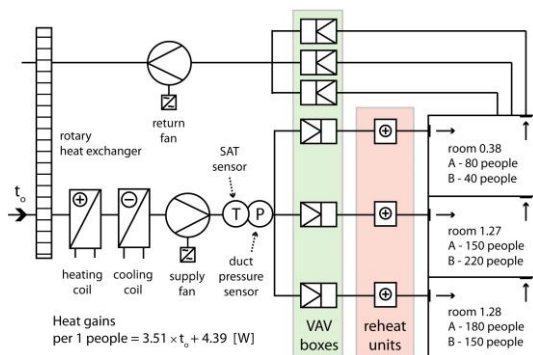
rotary heat exchanger

return fan

$t_o$

SAT sensor

T

P

duct pressure sensor

heating coil

cooling coil

supply fan

VAV boxes

reheat units

room 0.38
A - 80 people
B - 40 people

room 1.27
A - 150 people
B - 220 people

room 1.28
A - 180 people
B - 150 people

Heat gains
per 1 people = $3.51 \times t_o + 4.39$ [W]